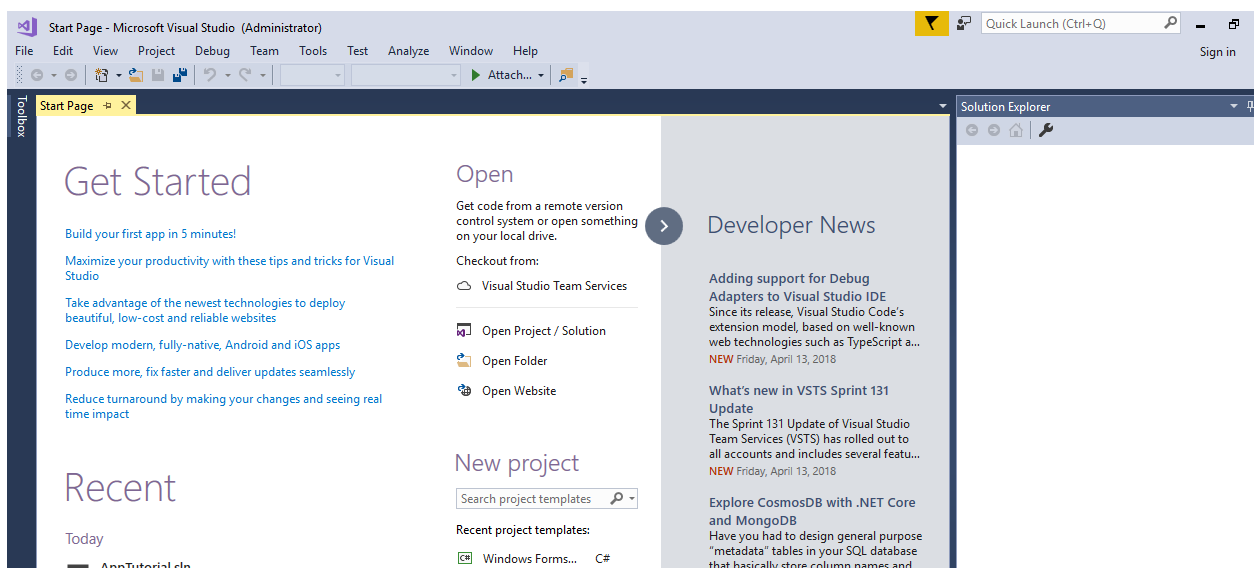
Start Page - Microsoft Visual Studio (Administrator)

Quick Launch (Ctrl+Q)

File Edit View Project Debug Team Tools Test Analyze Window Help

Sign in

Attach...

Toolbox

Start Page

Solution Explorer

Get Started

Build your first app in 5 minutes!

Maximize your productivity with these tips and tricks for Visual Studio

Take advantage of the newest technologies to deploy beautiful, low-cost and reliable websites

Develop modern, fully-native, Android and iOS apps

Produce more, fix faster and deliver updates seamlessly

Reduce turnaround by making your changes and seeing real time impact

Recent

Today

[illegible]

Open

Get code from a remote version control system or open something on your local drive.

Checkout from:

Visual Studio Team Services

Open Project / Solution

Open Folder

Open Website

New project

Search project templates

Recent project templates:

Windows Forms... C#

Developer News

Adding support for Debug Adapters to Visual Studio IDE

Since its release, Visual Studio Code's extension model, based on well-known web technologies such as TypeScript a...

NEW Friday, April 13, 2018

What's new in VSTS Sprint 131 Update

The Sprint 131 Update of Visual Studio Team Services (VSTS) has rolled out to all accounts and includes several featu...

NEW Friday, April 13, 2018

Explore CosmosDB with .NET Core and MongoDB

Have you had to design general purpose "metadata" tables in your SQL database that basically store column names and